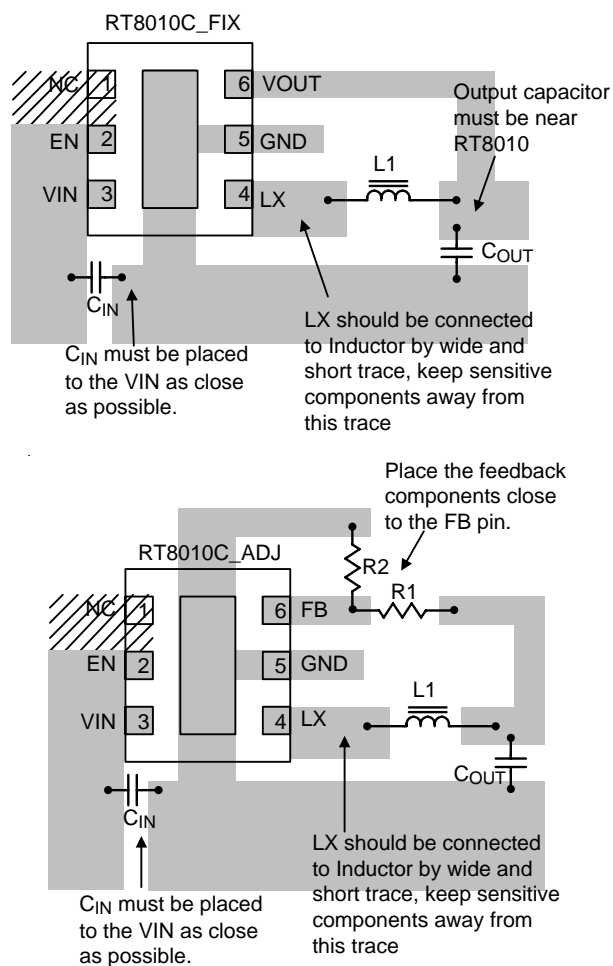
RT8010C_FIX

NC 1
EN 2
VIN 3
6 VOUT
5 GND
4 LX

Output capacitor must be near RT8010

L1

$C_{OUT}$

$C_{IN}$

LX should be connected to Inductor by wide and short trace, keep sensitive components away from this trace

$C_{IN}$ must be placed to the VIN as close as possible.

Place the feedback components close to the FB pin.

RT8010C_ADJ

R2
R1

NC 1
EN 2
VIN 3
6 FB
5 GND
4 LX

L1

$C_{OUT}$

$C_{IN}$

LX should be connected to Inductor by wide and short trace, keep sensitive components away from this trace

$C_{IN}$ must be placed to the VIN as close as possible.